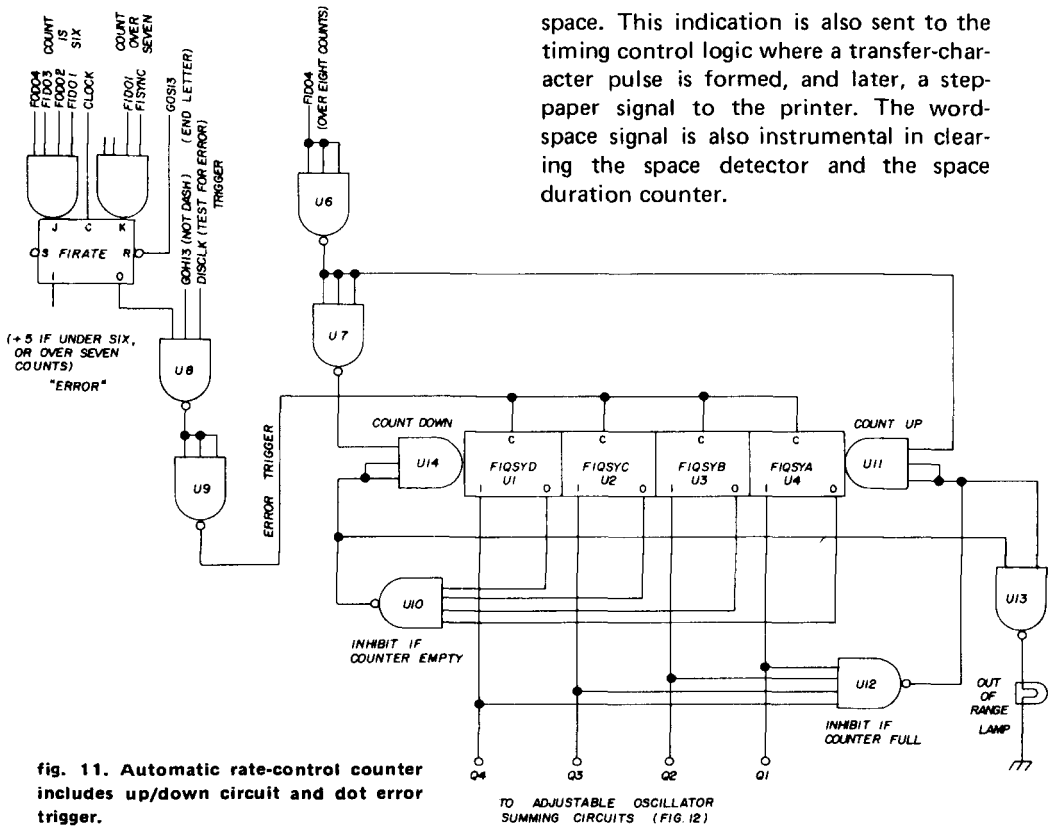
space. This indication is also sent to the timing control logic where a transfer-character pulse is formed, and later, a step-paper signal to the printer. The word-space signal is also instrumental in clearing the space detector and the space duration counter.

COUNT IS SIX

COUNT OVER SEVEN

FOD04
FID03
FOD02
FID01
CLOCK

FID01
FISYNC

GOS13

(END LETTER)

J C K

S FIRATE R

1 0

GOH13 (NOT DASH)
DISCLK (TEST FOR ERROR)
TRIGGER

(+5 IF UNDER SIX, OR OVER SEVEN COUNTS)
"ERROR"

U8

U9

ERROR TRIGGER

FID04
(OVER EIGHT COUNTS)

U6

U7

COUNT DOWN

U14

C C C C

FIQSYD U1
FIQSYC U2
FIQSYB U3
FIQSYA U4

1 0 1 0 1 0 1 0

COUNT UP

U11

U10

INHIBIT IF COUNTER EMPTY

U12

INHIBIT IF COUNTER FULL

U13

OUT OF RANGE LAMP

Q4 Q3 Q2 Q1

TO ADJUSTABLE OSCILLATOR SUMMING CIRCUITS (FIG. 12)

fig. 11. Automatic rate-control counter includes up/down circuit and dot error trigger.